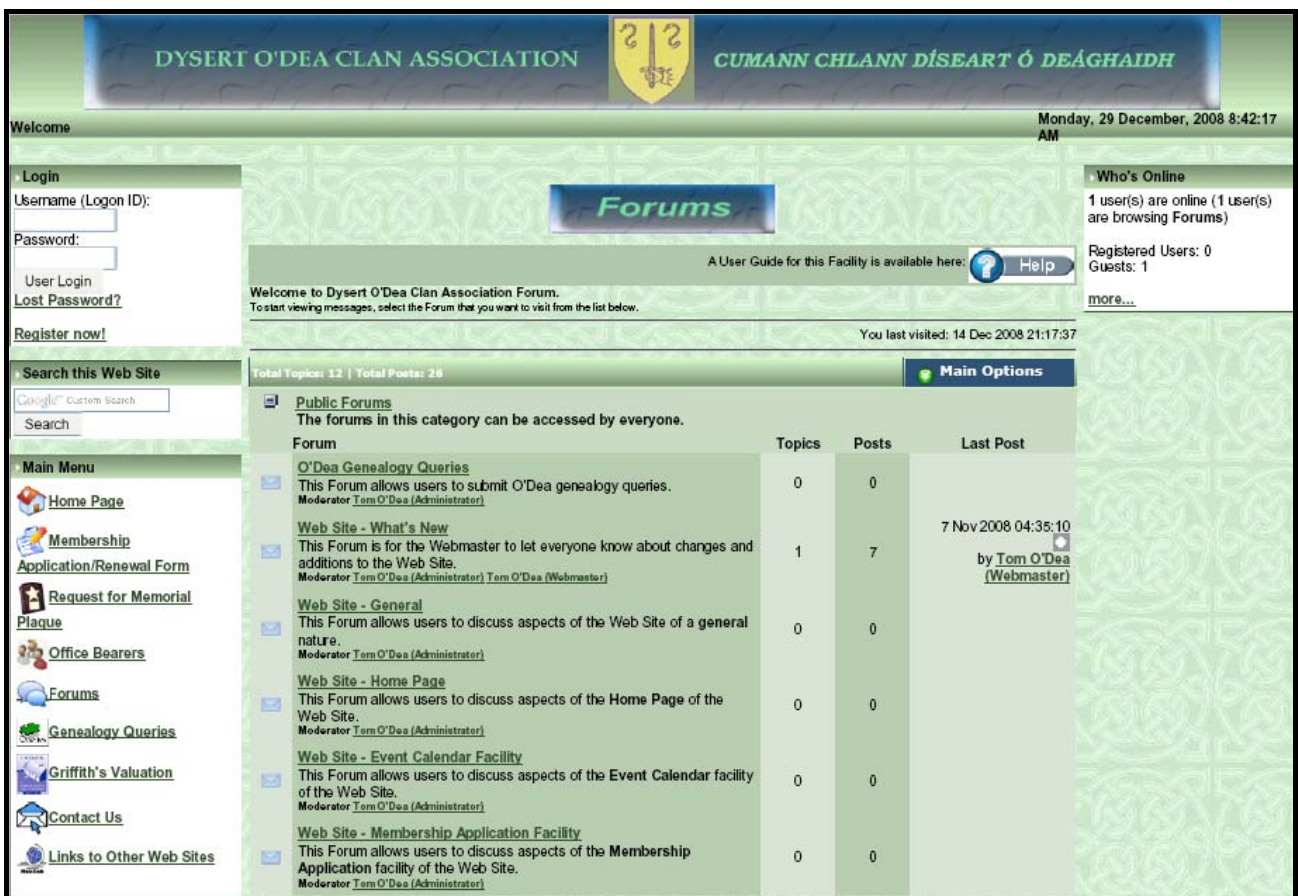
DYSERT O'DEA CLAN ASSOCIATION

CUMANN CHLANN DÍSEART Ó DEÁGHAIDH

Welcome

Monday, 29 December, 2008 8:42:17 AM

Login

Username (Logon ID):

Password:

User Login

Lost Password?

Register now!

Search this Web Site

Google Custom Search

Search

Main Menu

Home Page

Membership Application/Renewal Form

Request for Memorial Plaque

Office Bearers

Forums

Genealogy Queries

Griffith's Valuation

Contact Us

Links to Other Web Sites

Forums

A User Guide for this Facility is available here: Help

Welcome to Dysert O'Dea Clan Association Forum.
To start viewing messages, select the Forum that you want to visit from the list below.

You last visited: 14 Dec 2008 21:17:37

Total Topics: 12 | Total Posts: 26

Main Options

Public Forums
The forums in this category can be accessed by everyone.

| Forum | Topics | Posts | Last Post |
|---|---|---|---|
| O'Dea Genealogy Queries<br>This Forum allows users to submit O'Dea genealogy queries.<br>Moderator Tom O'Dea (Administrator) | 0 | 0 | |
| Web Site - What's New<br>This Forum is for the Webmaster to let everyone know about changes and additions to the Web Site.<br>Moderator Tom O'Dea (Administrator) Tom O'Dea (Webmaster) | 1 | 7 | 7 Nov 2008 04:35:10<br>by Tom O'Dea (Webmaster) |
| Web Site - General<br>This Forum allows users to discuss aspects of the Web Site of a general nature.<br>Moderator Tom O'Dea (Administrator) | 0 | 0 | |
| Web Site - Home Page<br>This Forum allows users to discuss aspects of the Home Page of the Web Site.<br>Moderator Tom O'Dea (Administrator) | 0 | 0 | |
| Web Site - Event Calendar Facility<br>This Forum allows users to discuss aspects of the Event Calendar facility of the Web Site.<br>Moderator Tom O'Dea (Administrator) | 0 | 0 | |
| Web Site - Membership Application Facility<br>This Forum allows users to discuss aspects of the Membership Application facility of the Web Site.<br>Moderator Tom O'Dea (Administrator) | 0 | 0 | |

Who's Online

1 user(s) are online (1 user(s) are browsing Forums)

Registered Users: 0
Guests: 1

more...